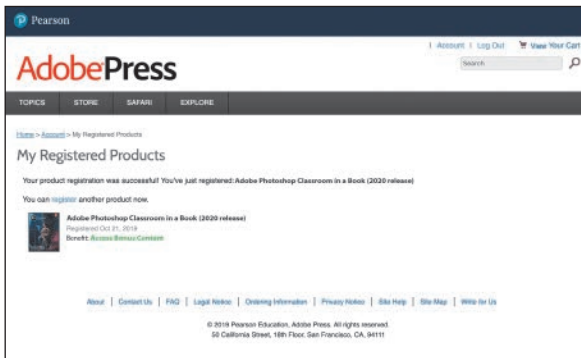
Pearson

| Account | Log Out  View Your Cart

AdobePress

Search

TOPICS STORE SAFARI EXPLORE

Home > Account > My Registered Products

My Registered Products

Your product registration was successful! You've just registered: Adobe Photoshop Classroom in a Book (2020 release)

You can register another product now.

Adobe Photoshop Classroom in a Book (2020 release)
Registered Oct 21, 2019
Benefit: Access Bonus Content

About | Contact Us | FAQ | Legal Notice | Ordering Information | Privacy Notice | Site Help | Site Map | Write for Us

© 2019 Pearson Education, Adobe Press. All rights reserved.
50 California Street, 18th Floor, San Francisco, CA, 94111